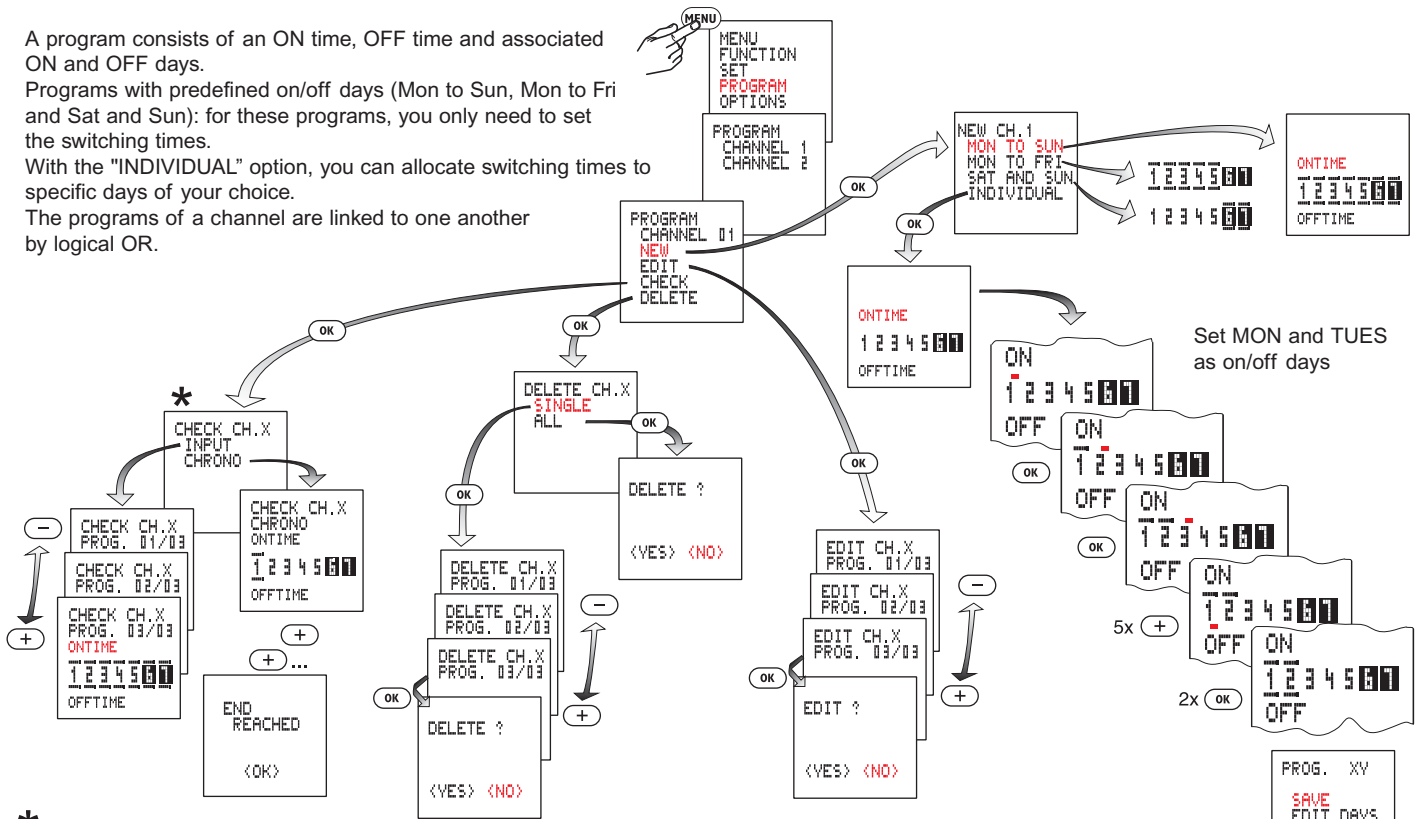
A program consists of an ON time, OFF time and associated ON and OFF days.
Programs with predefined on/off days (Mon to Sun, Mon to Fri and Sat and Sun): for these programs, you only need to set the switching times.
With the "INDIVIDUAL" option, you can allocate switching times to specific days of your choice.
The programs of a channel are linked to one another by logical OR.

MENU

MENU
FUNCTION
SET
PROGRAM
OPTIONS

PROGRAM
CHANNEL 1
CHANNEL 2

PROGRAM
CHANNEL 01
NEW
EDIT
CHECK
DELETE

OK

NEW CH.1
MON TO SUN
MON TO FRI
SAT AND SUN
INDIVIDUAL

1 2 3 4 5 6 7

1 2 3 4 5 6 7

ONTIME
1 2 3 4 5 6 7
OFFTIME

OK

ONTIME
1 2 3 4 5 6 7
OFFTIME

Set MON and TUES as on/off days

ON
1 2 3 4 5 6 7
OFF

OK

ON
1 2 3 4 5 6 7
OFF

OK

ON
1 2 3 4 5 6 7
OFF

5x +

ON
1 2 3 4 5 6 7
OFF

2x OK

ON
1 2 3 4 5 6 7
OFF

PROG. XY
SAVE
EDIT DAYS

OK

*

CHECK CH.X
INPUT
CHRONO

CHECK CH.X
PROG. 01/03

CHECK CH.X
PROG. 02/03

CHECK CH.X
PROG. 03/03
ONTIME
1 2 3 4 5 6 7
OFFTIME

−
+

CHECK CH.X
CHRONO
ONTIME
1 2 3 4 5 6 7
OFFTIME

+
+ ...

END
REACHED
<OK>

OK

DELETE CH.X
SINGLE
ALL

OK

DELETE ?
<YES> <NO>

OK

DELETE CH.X
PROG. 01/03

DELETE CH.X
PROG. 02/03

DELETE CH.X
PROG. 03/03

OK

DELETE ?
<YES> <NO>

−
+

OK

EDIT CH.X
PROG. 01/03

EDIT CH.X
PROG. 02/03

EDIT CH.X
PROG. 03/03

OK

EDIT ?
<YES> <NO>

−
+

*